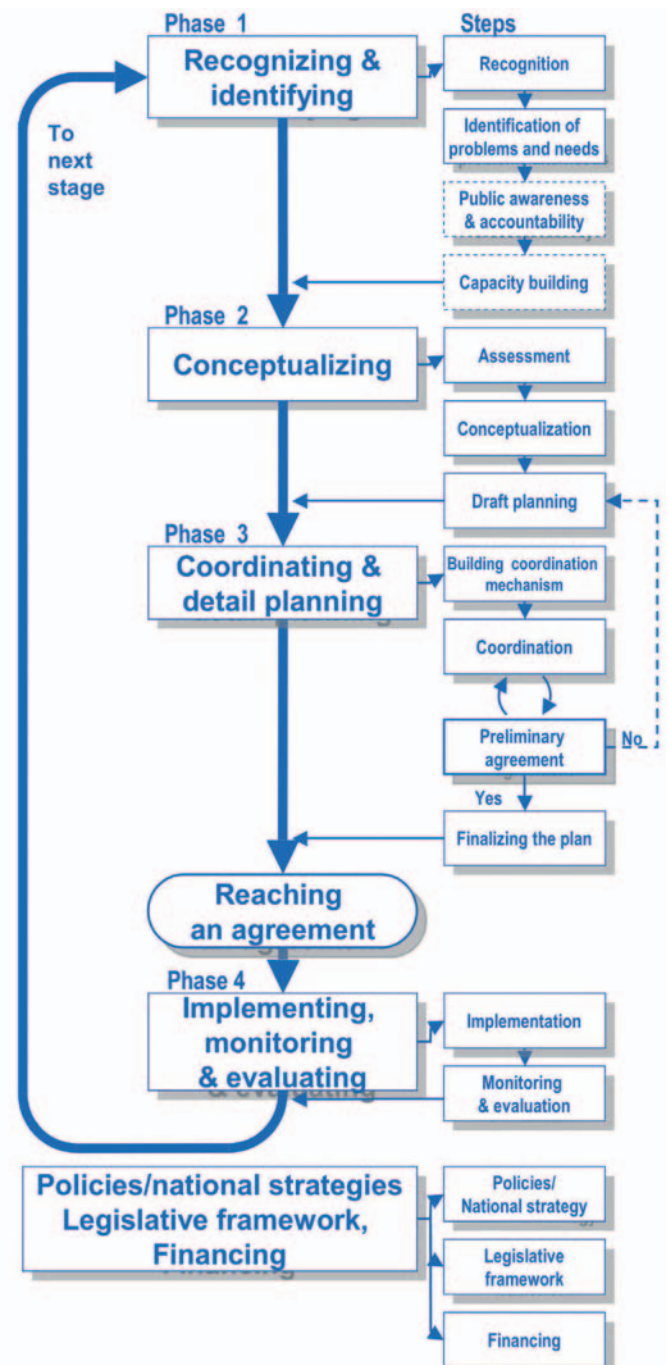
Phase 1

Recognizing & identifying

Steps

Recognition

Identification of problems and needs

Public awareness & accountability

Capacity building

To next stage

Phase 2

Conceptualizing

Assessment

Conceptualization

Draft planning

Phase 3

Coordinating & detail planning

Building coordination mechanism

Coordination

Preliminary agreement

No

Yes

Finalizing the plan

Reaching an agreement

Phase 4

Implementing, monitoring & evaluating

Implementation

Monitoring & evaluation

Policies/national strategies Legislative framework, Financing

Policies/ National strategy

Legislative framework

Financing